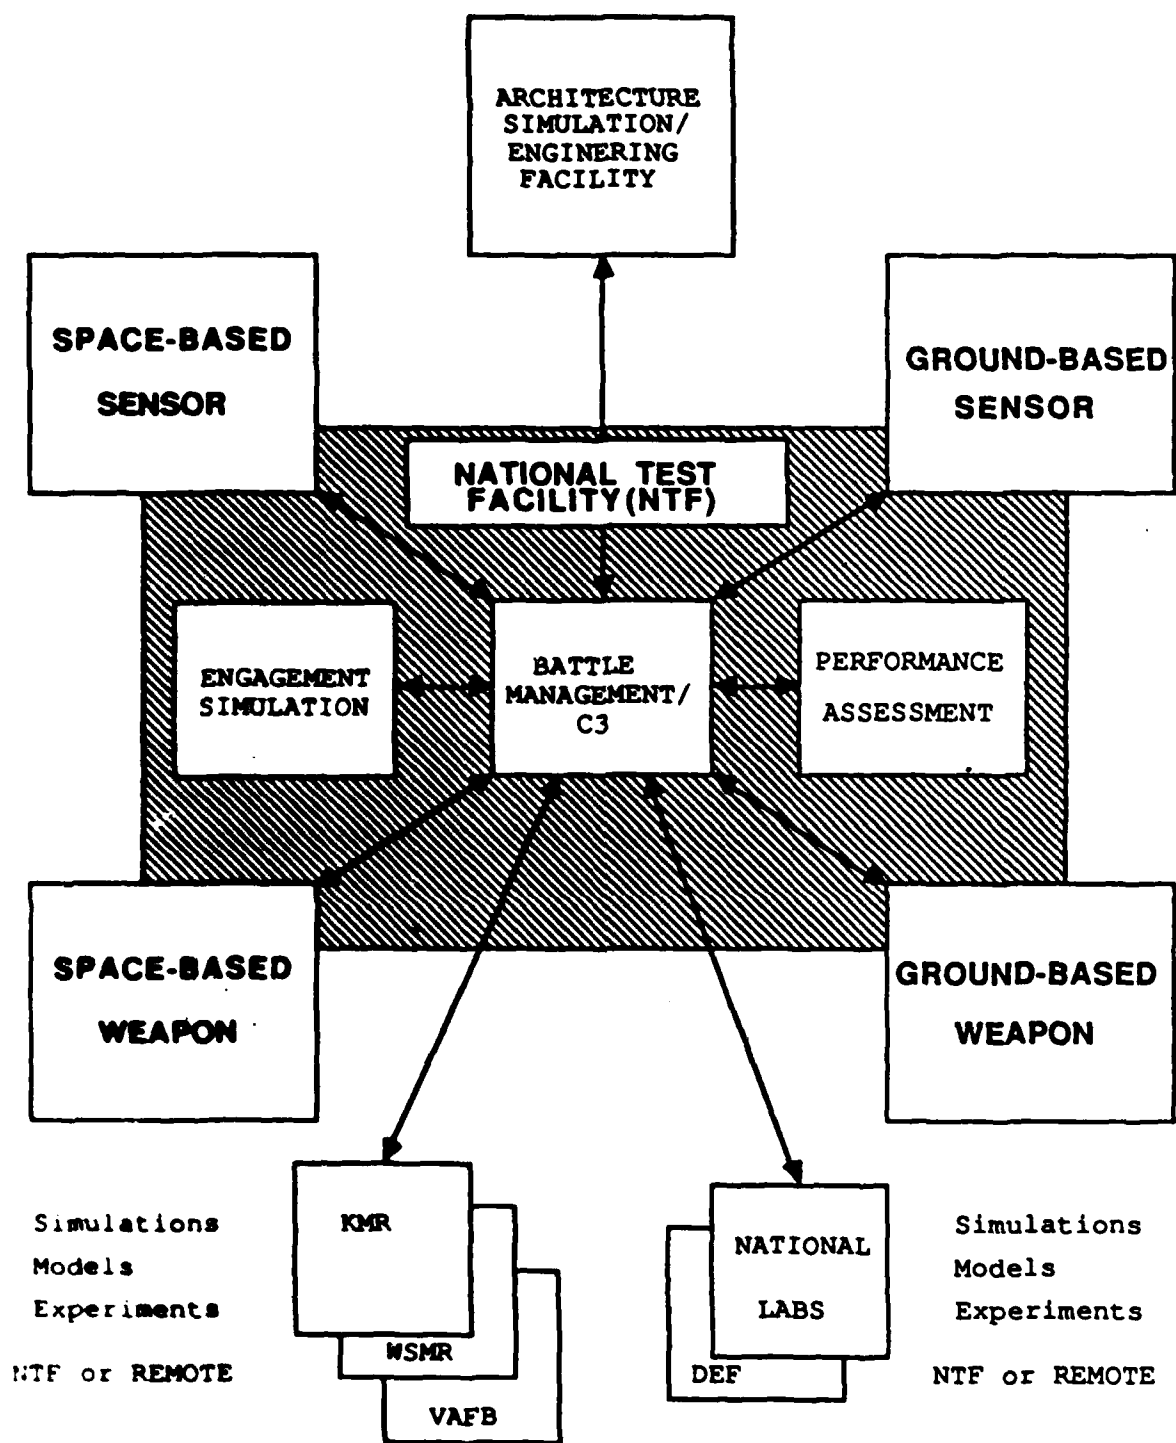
ARCHITECTURE SIMULATION/ ENGINERING FACILITY

SPACE-BASED SENSOR

GROUND-BASED SENSOR

NATIONAL TEST FACILITY(NTF)

ENGAGEMENT SIMULATION

BATTLE MANAGEMENT/ C3

PERFORMANCE ASSESSMENT

SPACE-BASED WEAPON

GROUND-BASED WEAPON

Simulations
Models
Experiments
NTF or REMOTE

KMR

WSMR

VAFB

NATIONAL LABS

DEF

Simulations
Models
Experiments
NTF or REMOTE